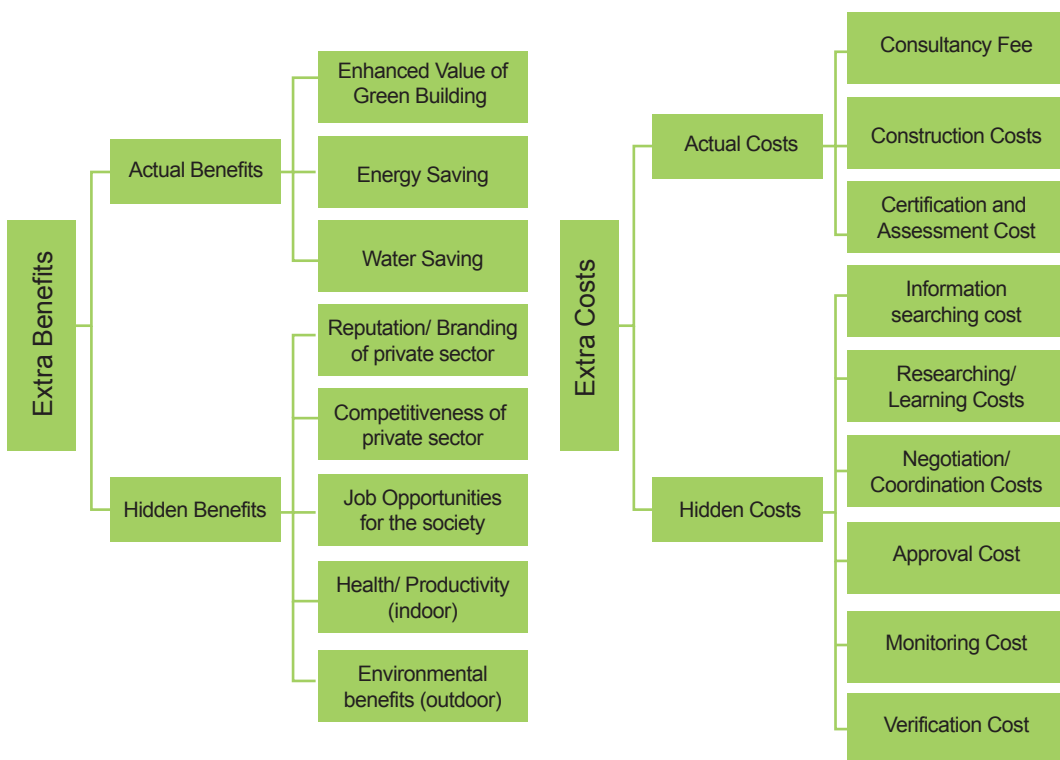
Extra Benefits

Actual Benefits

Enhanced Value of Green Building

Energy Saving

Water Saving

Hidden Benefits

Reputation/ Branding of private sector

Competitiveness of private sector

Job Opportunities for the society

Health/ Productivity (indoor)

Environmental benefits (outdoor)

Extra Costs

Actual Costs

Consultancy Fee

Construction Costs

Certification and Assessment Cost

Hidden Costs

Information searching cost

Researching/ Learning Costs

Negotiation/ Coordination Costs

Approval Cost

Monitoring Cost

Verification Cost